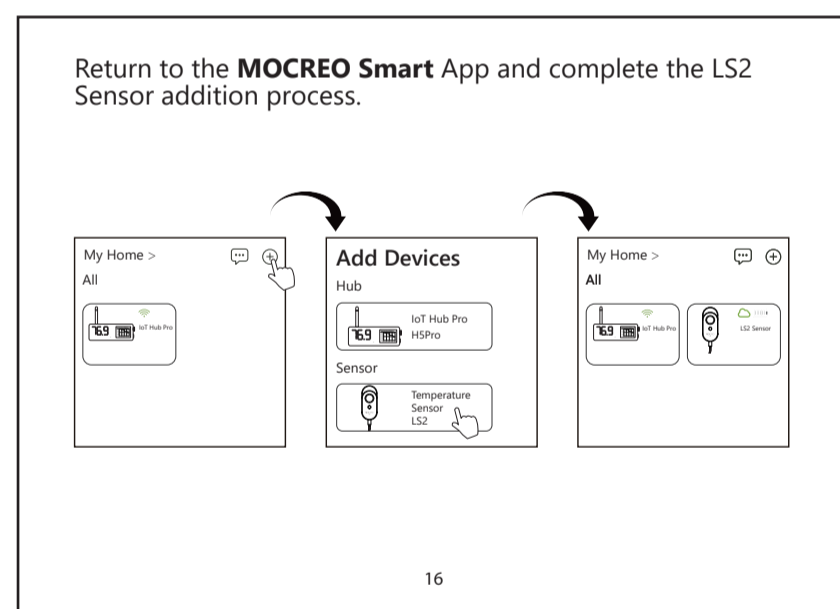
Return to the **MOCREO Smart** App and complete the LS2 Sensor addition process.

My Home >
All
76.9
IoT Hub Pro

Add Devices
Hub
76.9
IoT Hub Pro
H5Pro
Sensor
Temperature Sensor LS2

My Home >
All
76.9
IoT Hub Pro
LS2 Sensor

16